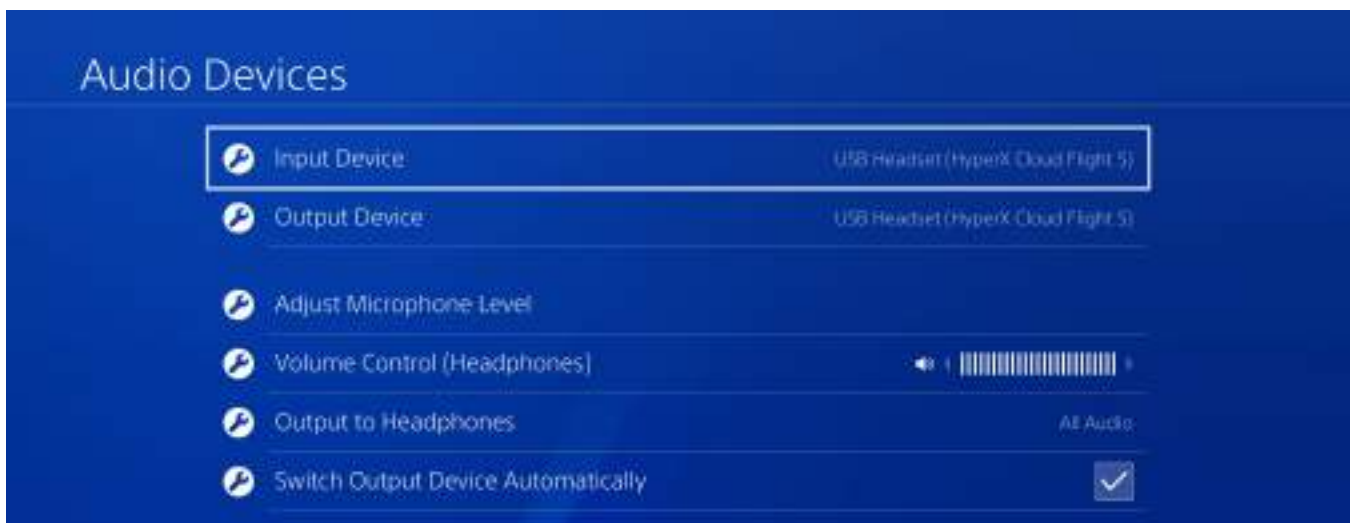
Audio Devices

Input Device USB Headset (HyperX Cloud Flight S)

Output Device USB Headset (HyperX Cloud Flight S)

Adjust Microphone Level

Volume Control (Headphones)

Output to Headphones All Audio

Switch Output Device Automatically